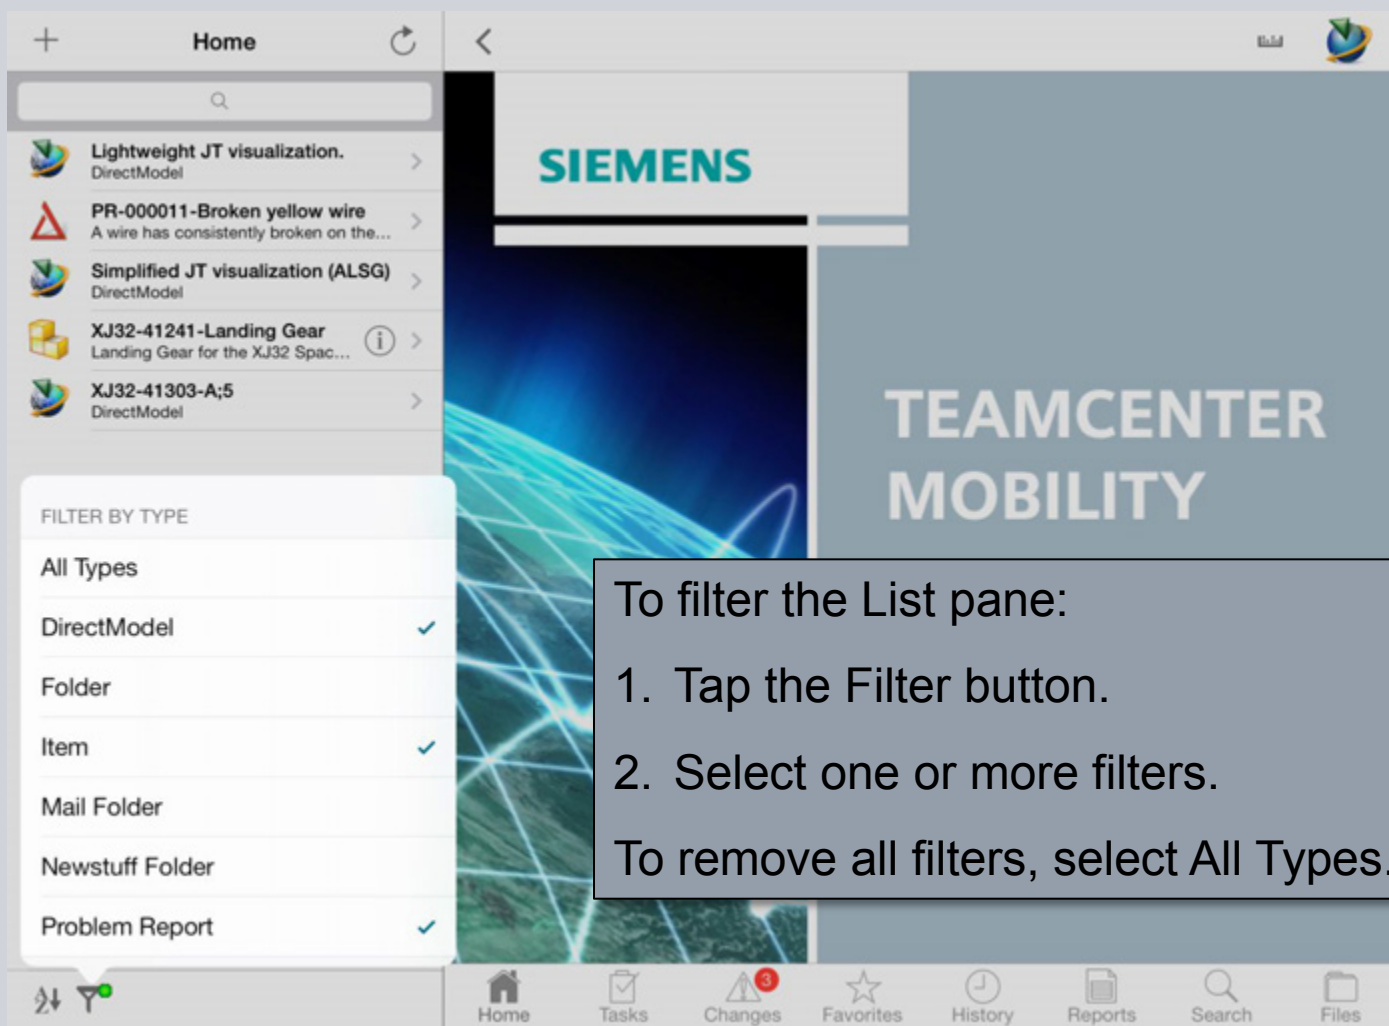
Home

Lightweight JT visualization.
DirectModel

PR-000011-Broken yellow wire
A wire has consistently broken on the...

Simplified JT visualization (ALSG)
DirectModel

XJ32-41241-Landing Gear
Landing Gear for the XJ32 Spac...

XJ32-41303-A;5
DirectModel

FILTER BY TYPE

All Types

DirectModel ✓

Folder

Item ✓

Mail Folder

Newstuff Folder

Problem Report ✓

SIEMENS

TEAMCENTER MOBILITY

To filter the List pane:

1. Tap the Filter button.

2. Select one or more filters.

To remove all filters, select All Types.

Home Tasks 3 Changes Favorites History Reports Search Files